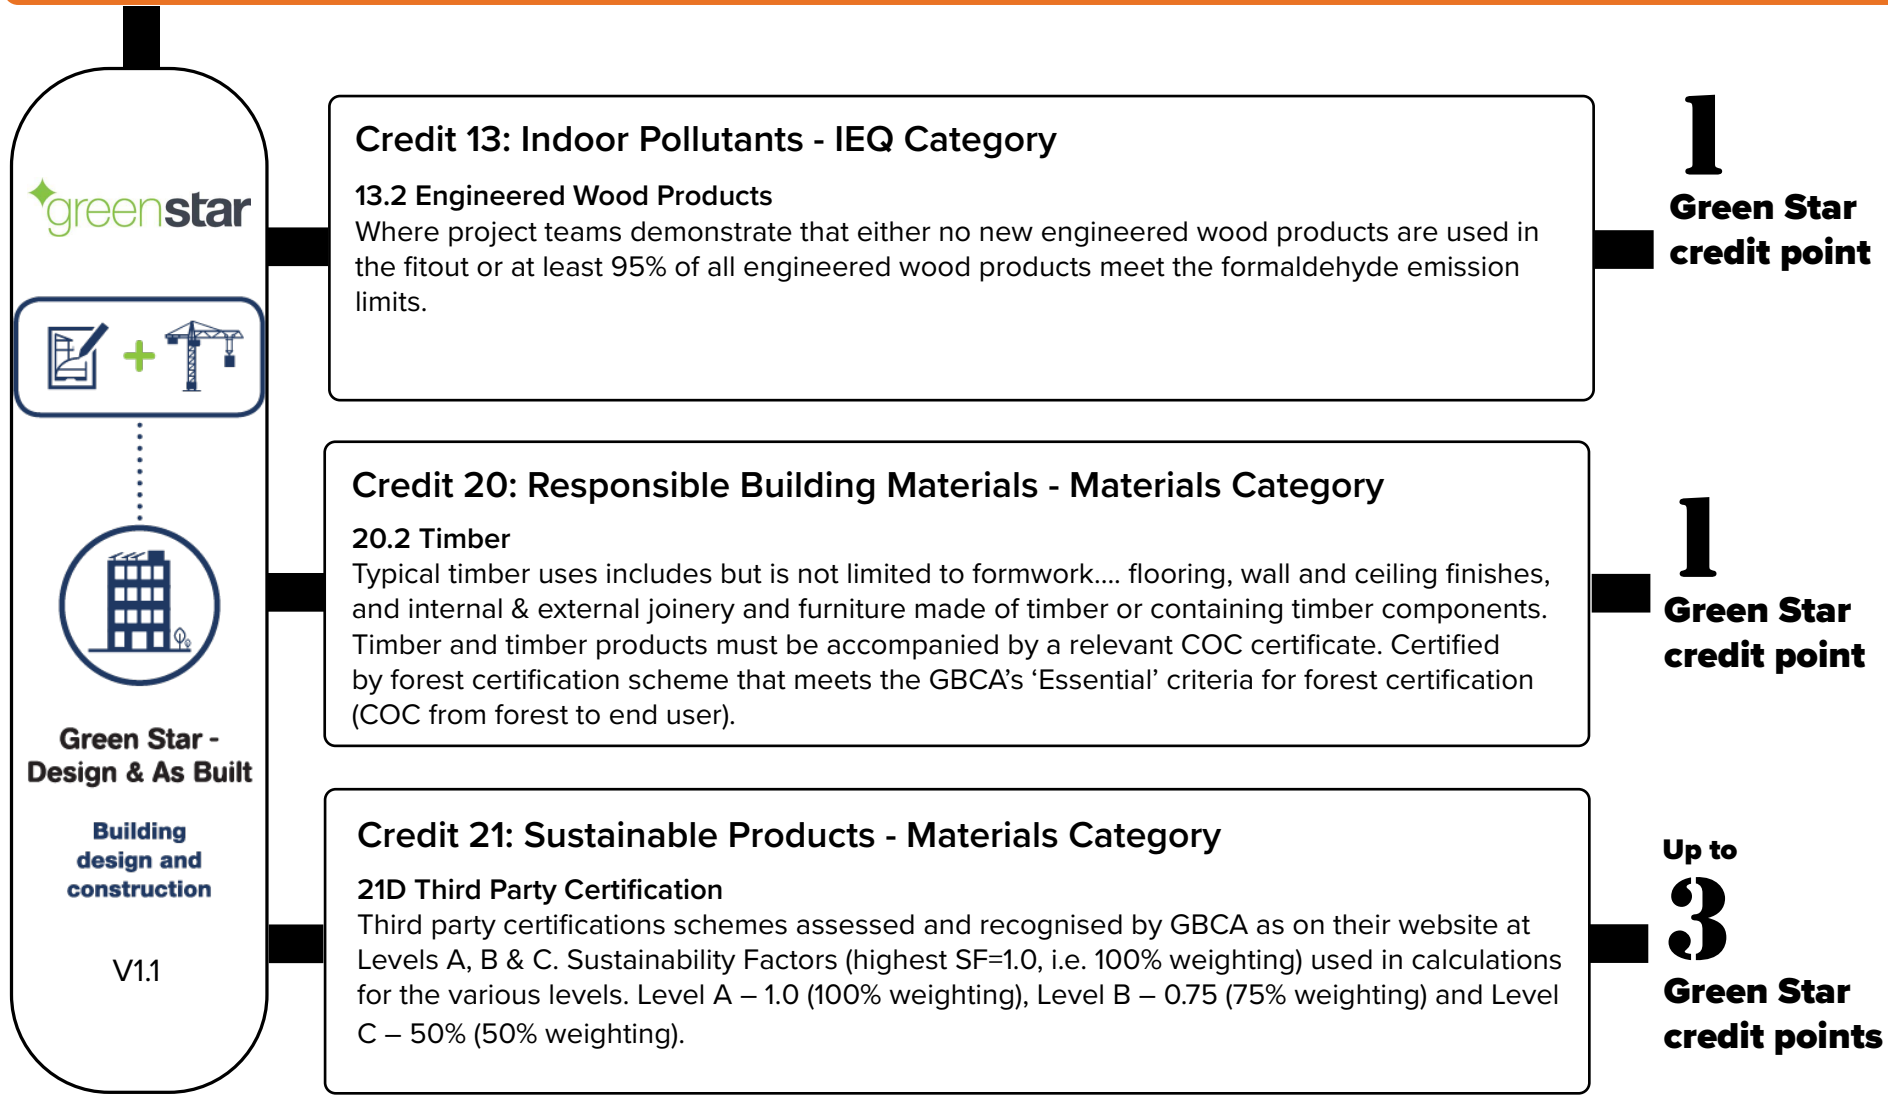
greenstar

Green Star - Design & As Built

Building design and construction

V1.1

Credit 13: Indoor Pollutants - IEQ Category

13.2 Engineered Wood Products
Where project teams demonstrate that either no new engineered wood products are used in the fitout or at least 95% of all engineered wood products meet the formaldehyde emission limits.

1
Green Star credit point

Credit 20: Responsible Building Materials - Materials Category

20.2 Timber
Typical timber uses includes but is not limited to formwork.... flooring, wall and ceiling finishes, and internal & external joinery and furniture made of timber or containing timber components. Timber and timber products must be accompanied by a relevant COC certificate. Certified by forest certification scheme that meets the GBCA's 'Essential' criteria for forest certification (COC from forest to end user).

1
Green Star credit point

Credit 21: Sustainable Products - Materials Category

21D Third Party Certification
Third party certifications schemes assessed and recognised by GBCA as on their website at Levels A, B & C. Sustainability Factors (highest SF=1.0, i.e. 100% weighting) used in calculations for the various levels. Level A – 1.0 (100% weighting), Level B – 0.75 (75% weighting) and Level C – 50% (50% weighting).

Up to
3
Green Star credit points